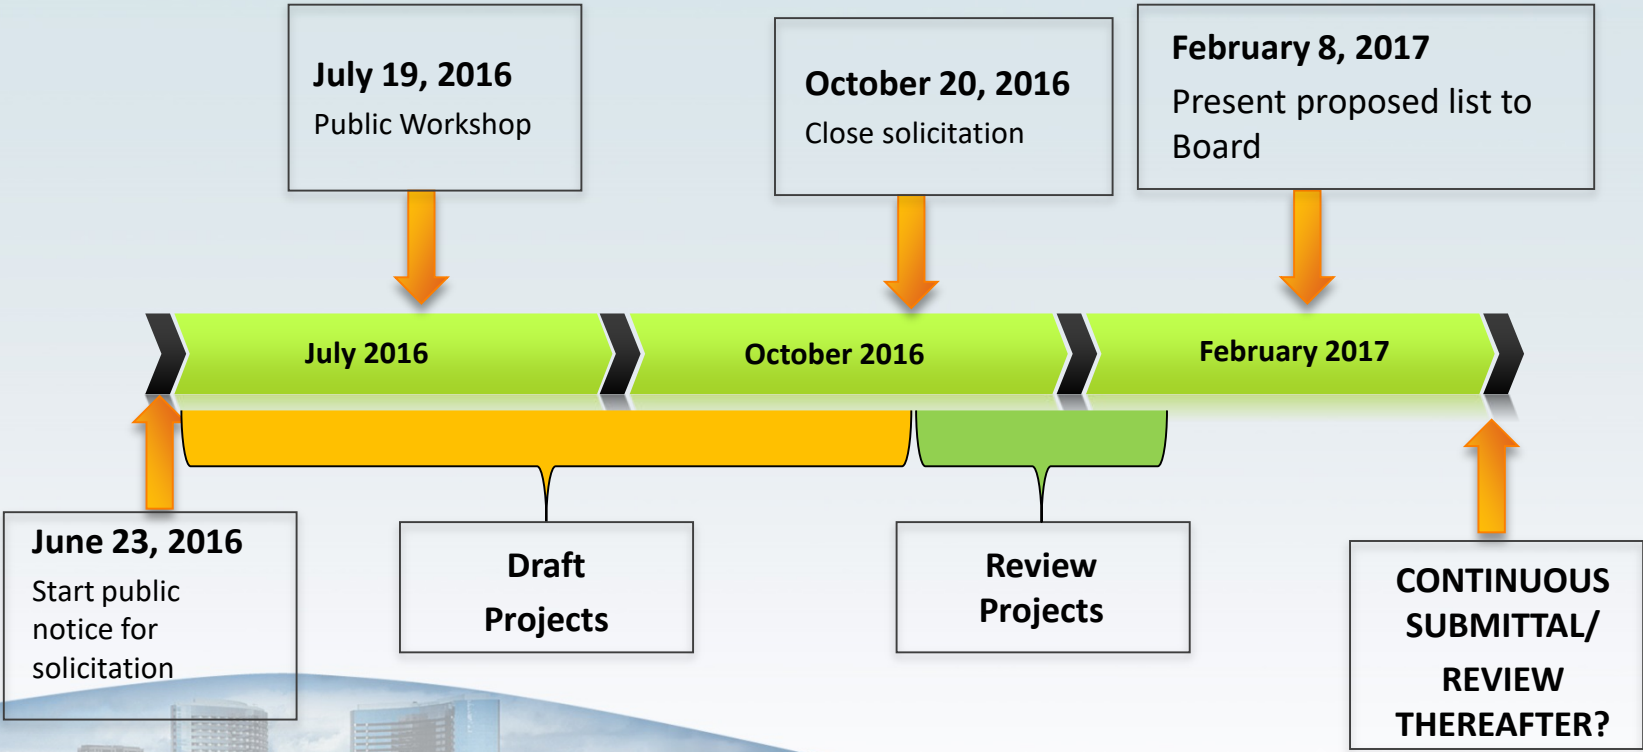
July 19, 2016
Public Workshop

October 20, 2016
Close solicitation

February 8, 2017
Present proposed list to Board

July 2016

October 2016

February 2017

June 23, 2016
Start public notice for solicitation

Draft Projects

Review Projects

CONTINUOUS SUBMITTAL/ REVIEW THEREAFTER?